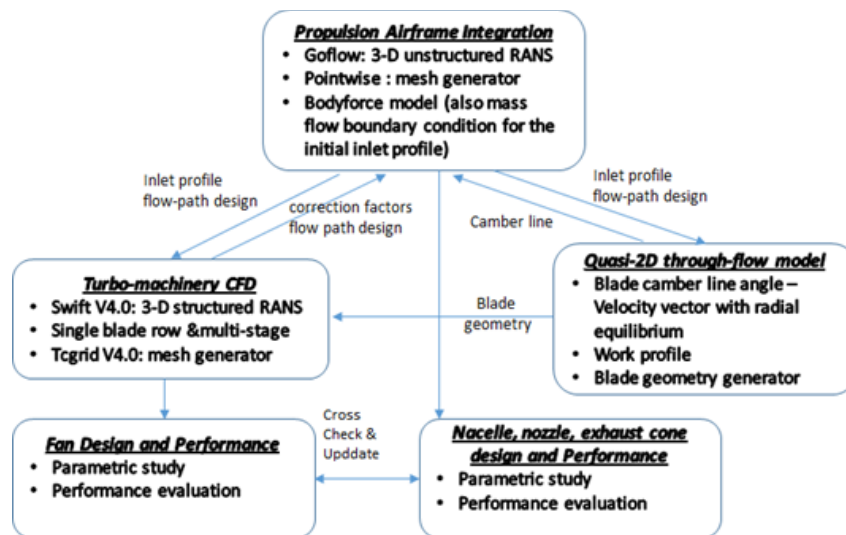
**Propulsion Airframe Integration**
- Goflow: 3-D unstructured RANS
- Pointwise : mesh generator
- Bodyforce model (also mass flow boundary condition for the initial inlet profile)

Inlet profile
flow-path design

correction factors
flow path design

Camber line

Inlet profile
flow-path design

**Turbo-machinery CFD**
- Swift V4.0: 3-D structured RANS
- Single blade row &multi-stage
- Tcgrid V4.0: mesh generator

Blade
geometry

**Quasi-2D through-flow model**
- Blade camber line angle – Velocity vector with radial equilibrium
- Work profile
- Blade geometry generator

Cross
Check &
Upddate

**Fan Design and Performance**
- Parametric study
- Performance evaluation

**Nacelle, nozzle, exhaust cone design and Performance**
- Parametric study
- Performance evaluation